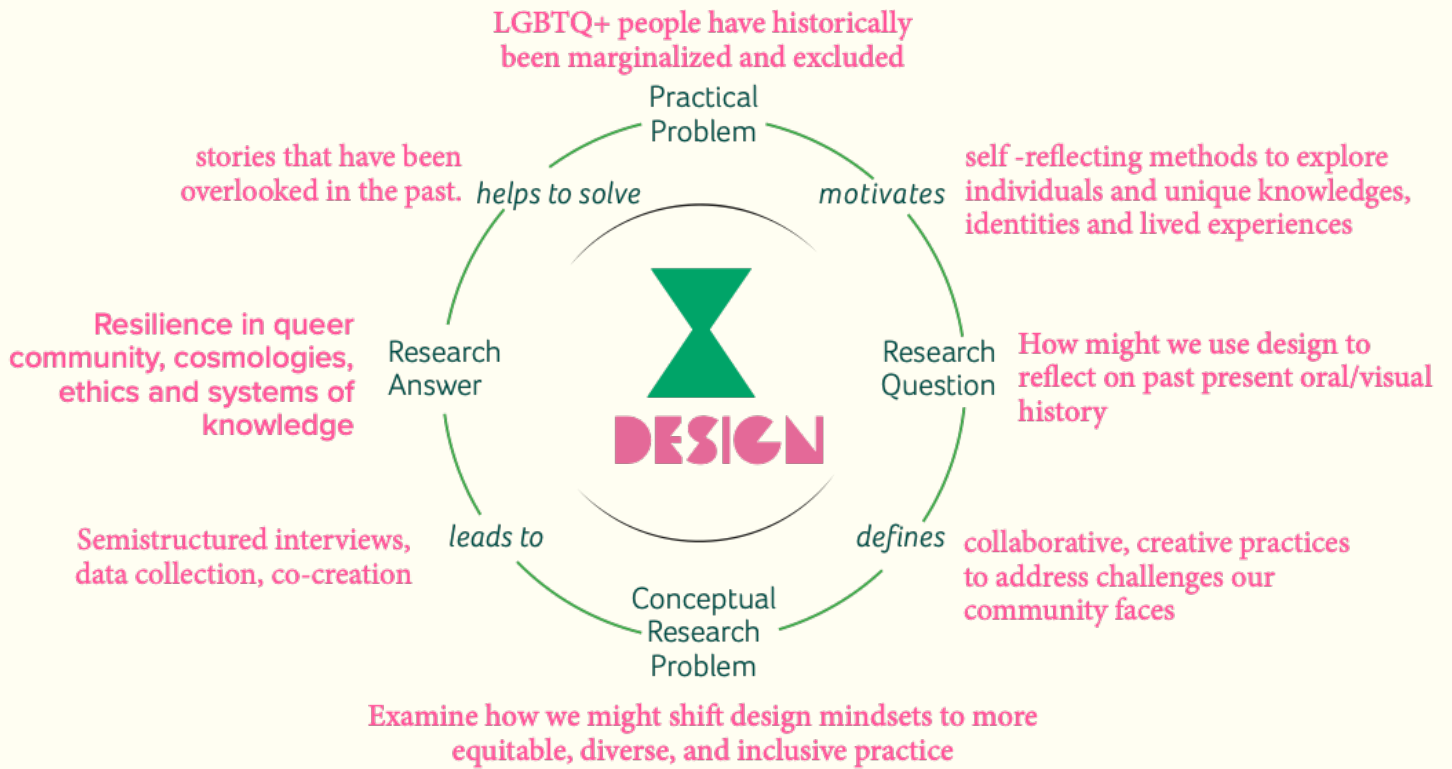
LGBTQ+ people have historically been marginalized and excluded

Practical Problem

stories that have been overlooked in the past.

helps to solve

motivates

self -reflecting methods to explore individuals and unique knowledges, identities and lived experiences

Resilience in queer community, cosmologies, ethics and systems of knowledge

Research Answer

DESIGN

Research Question

How might we use design to reflect on past present oral/visual history

Semistructured interviews, data collection, co-creation

leads to

defines

collaborative, creative practices to address challenges our community faces

Conceptual Research Problem

Examine how we might shift design mindsets to more equitable, diverse, and inclusive practice